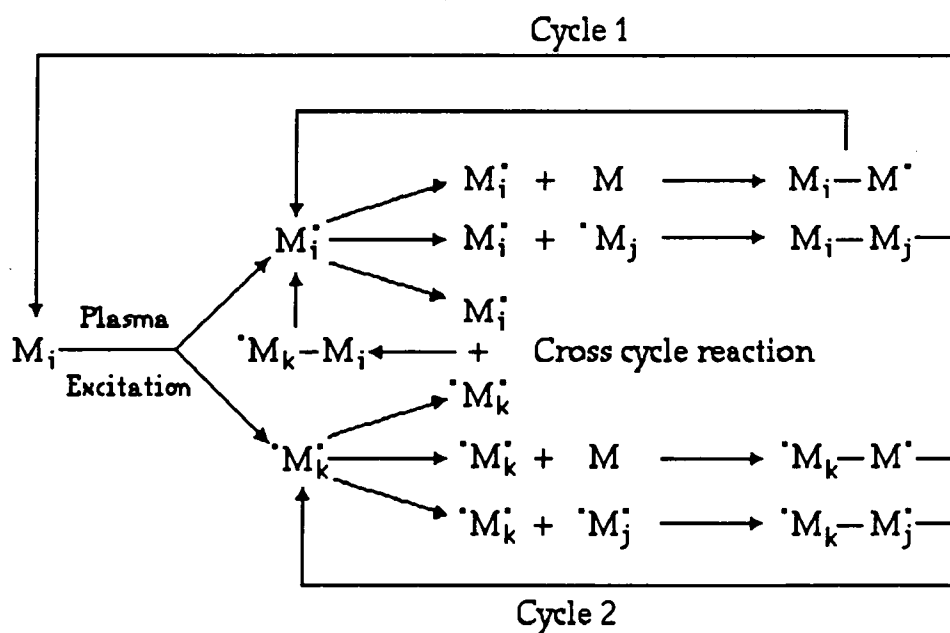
Cycle 1

$M_i^{\cdot} + M \longrightarrow M_i-M^{\cdot}$

$M_i^{\cdot}$

$M_i^{\cdot} + {}^{\cdot}M_j \longrightarrow M_i-M_j-$

$M_i^{\cdot}$

$M_i$ Plasma Excitation

${}^{\cdot}M_k-M_i \longleftarrow +$ Cross cycle reaction

${}^{\cdot}M_k^{\cdot}$

${}^{\cdot}M_k^{\cdot}$

${}^{\cdot}M_k^{\cdot} + M \longrightarrow {}^{\cdot}M_k-M^{\cdot}-$

${}^{\cdot}M_k^{\cdot} + {}^{\cdot}M_j^{\cdot} \longrightarrow {}^{\cdot}M_k-M_j^{\cdot}-$

Cycle 2